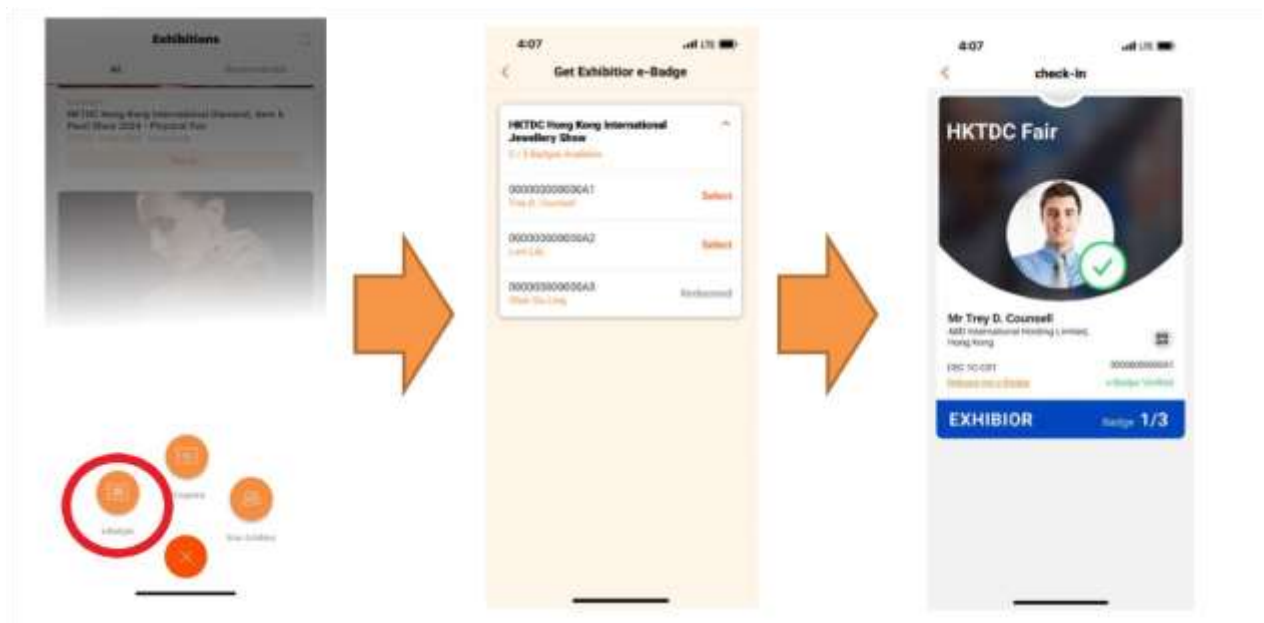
Exhibitions

All

Recommended

HKTDC Hong Kong International Diamond, Gem & Pearl Show 2024 - Physical Fair

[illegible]

e-Badge

Coupons

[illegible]

4:07

Get Exhibitor e-Badge

HKTDC Hong Kong International Jewellery Show

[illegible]

000000000000A1
Trey D. Counsell
Select

000000000000A2
Lam Lok
Select

000000000000A3
Chan Siu Ling
Redeemed

4:07

check-in

HKTDC Fair

Mr Trey D. Counsell
ABD International Holding Limited
Hong Kong

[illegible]
000000000000A1
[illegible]
e-Badge Verified

EXHIBIOR
Badge 1/3